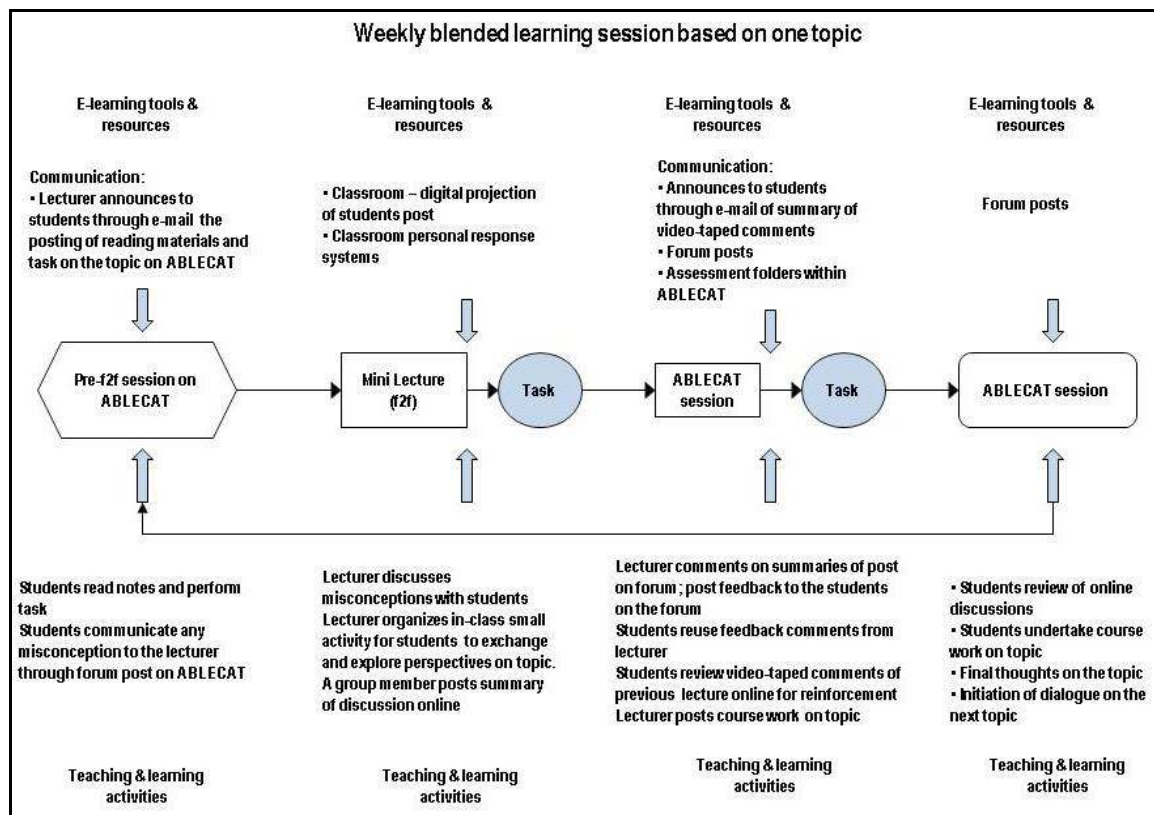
Weekly blended learning session based on one topic

E-learning tools & resources

Communication:
▪ Lecturer announces to students through e-mail the posting of reading materials and task on the topic on ABLECAT

E-learning tools & resources

▪ Classroom – digital projection of students post
▪ Classroom personal response systems

E-learning tools & resources

Communication:
▪ Announces to students through e-mail of summary of video-taped comments
▪ Forum posts
▪ Assessment folders within ABLECAT

E-learning tools & resources

Forum posts

Pre-f2f session on ABLECAT

Mini Lecture (f2f)

Task

ABLECAT session

Task

ABLECAT session

Students read notes and perform task
Students communicate any misconception to the lecturer through forum post on ABLECAT

Lecturer discusses misconceptions with students
Lecturer organizes in-class small activity for students to exchange and explore perspectives on topic.
A group member posts summary of discussion online

Lecturer comments on summaries of post on forum ; post feedback to the students on the forum
Students reuse feedback comments from lecturer
Students review video-taped comments of previous lecture online for reinforcement
Lecturer posts course work on topic

▪ Students review of online discussions
▪ Students undertake course work on topic
▪ Final thoughts on the topic
▪ Initiation of dialogue on the next topic

Teaching & learning activities

Teaching & learning activities

Teaching & learning activities

Teaching & learning activities